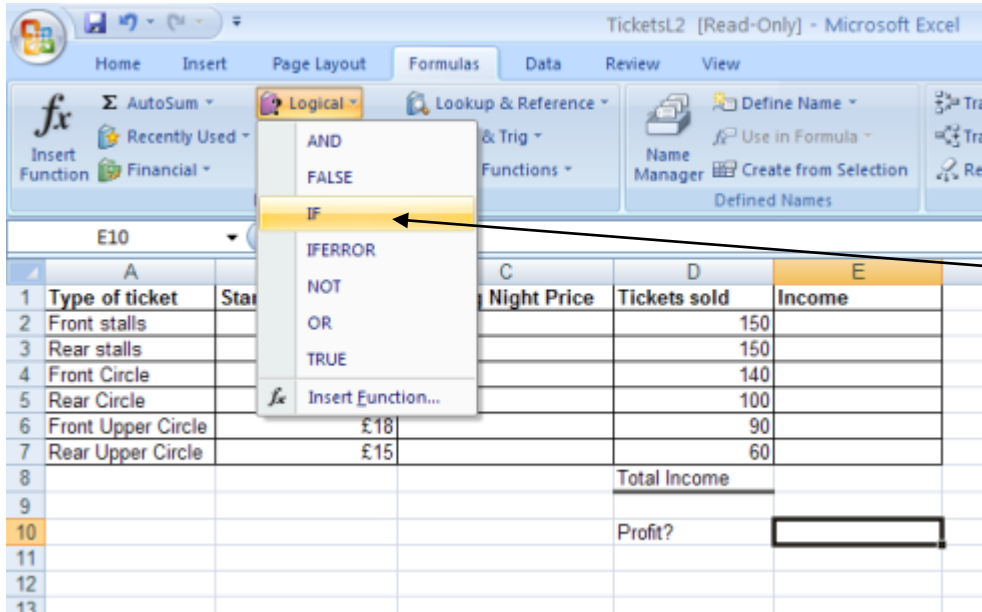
TicketsL2 [Read-Only] - Microsoft Excel

Home Insert Page Layout Formulas Data Review View

Insert Function
Σ AutoSum
Recently Used
Financial
Logical
Lookup & Reference
& Trig
Functions
Name Manager
Define Name
Use in Formula
Create from Selection
Defined Names

AND
FALSE
IF
IFERROR
NOT
OR
TRUE
Insert Function...

E10

| | A | B | C | D | E |
|---|---|---|---|---|---|
| 1 | Type of ticket | Star | Night Price | Tickets sold | Income |
| 2 | Front stalls | | | 150 | |
| 3 | Rear stalls | | | 150 | |
| 4 | Front Circle | | | 140 | |
| 5 | Rear Circle | | | 100 | |
| 6 | Front Upper Circle | £18 | | 90 | |
| 7 | Rear Upper Circle | £15 | | 60 | |
| 8 | | | | Total Income | |
| 9 | | | | | |
| 10 | | | | Profit? | |
| 11 | | | | | |
| 12 | | | | | |
| 13 | | | | | |